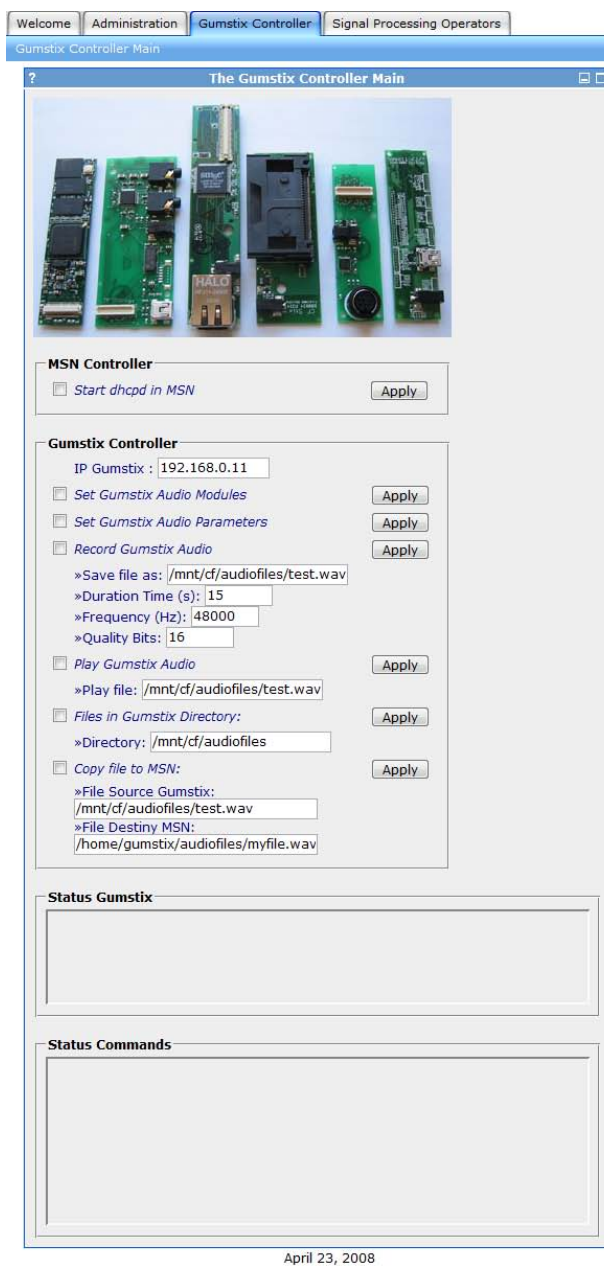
Welcome | Administration | Gumstix Controller | Signal Processing Operators

Gumstix Controller Main

?

The Gumstix Controller Main

HALO

MSN Controller

Start dhcpd in MSN

Apply

Gumstix Controller

IP Gumstix : 192.168.0.11

Set Gumstix Audio Modules

Apply

Set Gumstix Audio Parameters

Apply

Record Gumstix Audio

Apply

»Save file as: /mnt/cf/audiofiles/test.wav

»Duration Time (s): 15

»Frequency (Hz): 48000

»Quality Bits: 16

Play Gumstix Audio

Apply

»Play file: /mnt/cf/audiofiles/test.wav

Files in Gumstix Directory:

Apply

»Directory: /mnt/cf/audiofiles

Copy file to MSN:

Apply

»File Source Gumstix:

/mnt/cf/audiofiles/test.wav

»File Destiny MSN:

/home/gumstix/audiofiles/myfile.wav

Status Gumstix

Status Commands

April 23, 2008